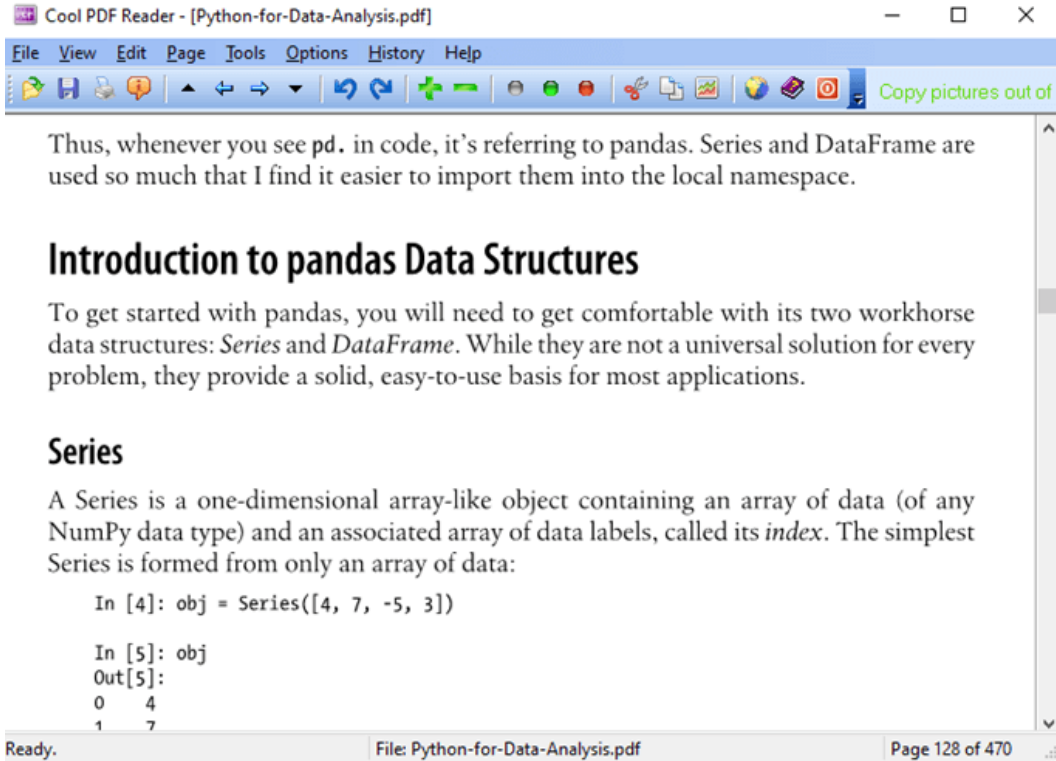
Cool PDF Reader - [Python-for-Data-Analysis.pdf]

File View Edit Page Tools Options History Help

Copy pictures out of

Thus, whenever you see pd. in code, it's referring to pandas. Series and DataFrame are used so much that I find it easier to import them into the local namespace.

Introduction to pandas Data Structures

To get started with pandas, you will need to get comfortable with its two workhorse data structures: Series and DataFrame. While they are not a universal solution for every problem, they provide a solid, easy-to-use basis for most applications.

Series

A Series is a one-dimensional array-like object containing an array of data (of any NumPy data type) and an associated array of data labels, called its index. The simplest Series is formed from only an array of data:

In [4]: obj = Series([4, 7, -5, 3])

In [5]: obj
Out[5]:
0    4
1    7

Ready.

File: Python-for-Data-Analysis.pdf

Page 128 of 470